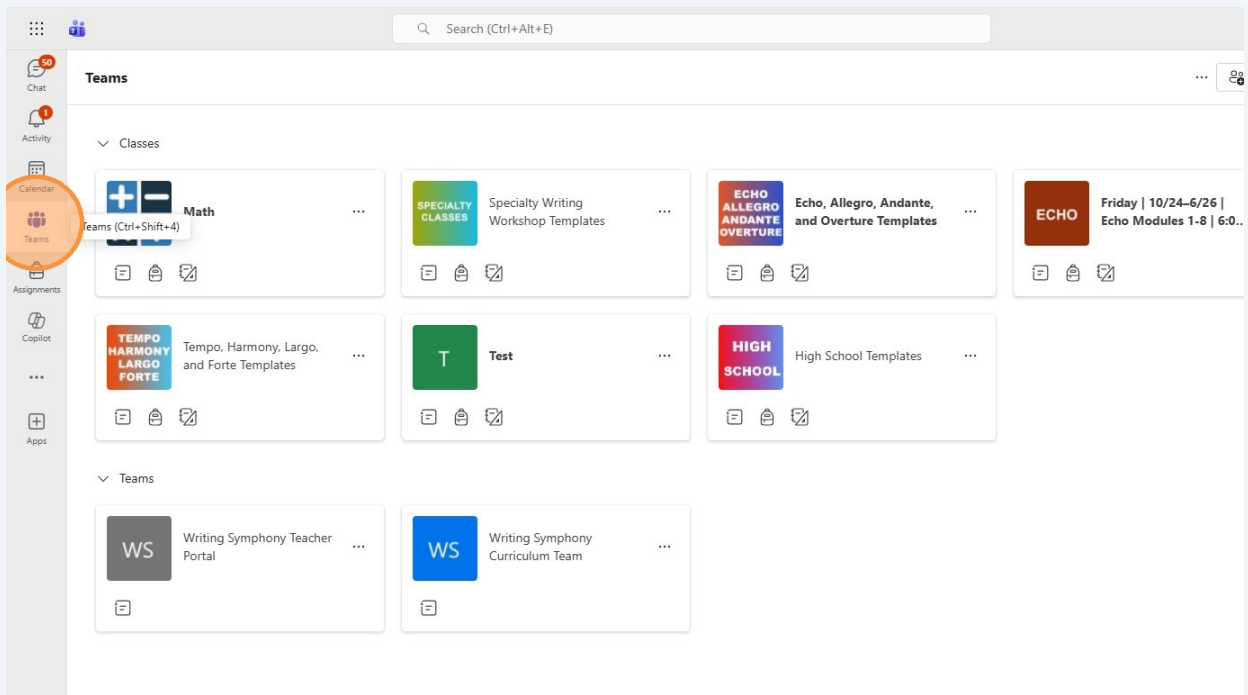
Search (Ctrl+Alt+E)

50
Chat
1
Activity
Calendar
Teams
Teams (Ctrl+Shift+4)
Assignments
Copilot
...
Apps

Teams

...

Classes

Math
...

SPECIALTY CLASSES
Specialty Writing Workshop Templates
...

ECHO ALLEGRO ANDANTE OVERTURE
Echo, Allegro, Andante, and Overture Templates
...

ECHO
Friday | 10/24–6/26 | Echo Modules 1-8 | 6:0...

TEMPO HARMONY LARGO FORTE
Tempo, Harmony, Largo, and Forte Templates
...

T
Test
...

HIGH SCHOOL
High School Templates
...

Teams

WS
Writing Symphony Teacher Portal
...

WS
Writing Symphony Curriculum Team
...